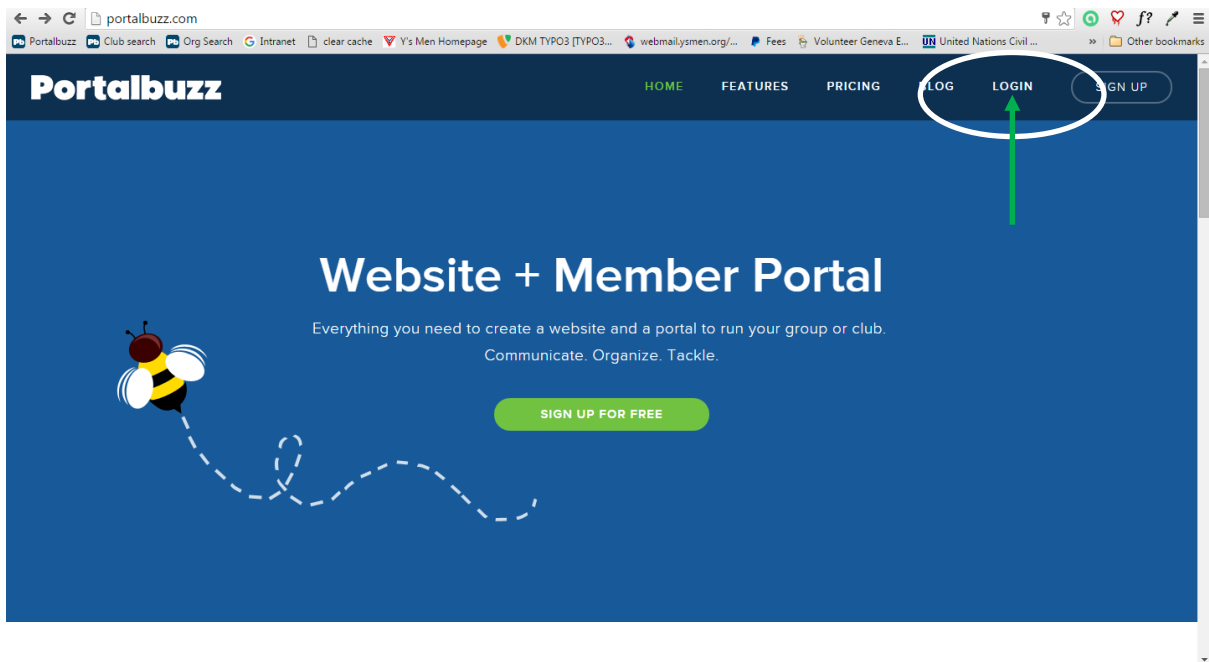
portalbuzz.com

Portalbuzz Club search Org Search Intranet clear cache Y's Men Homepage DKM TYPO3 [TYPO3... webmail.ysmen.org/... Fees Volunteer Geneva E... United Nations Civil ... » Other bookmarks

Portalbuzz

HOME FEATURES PRICING BLOG LOGIN SIGN UP

Website + Member Portal

Everything you need to create a website and a portal to run your group or club. Communicate. Organize. Tackle.

SIGN UP FOR FREE